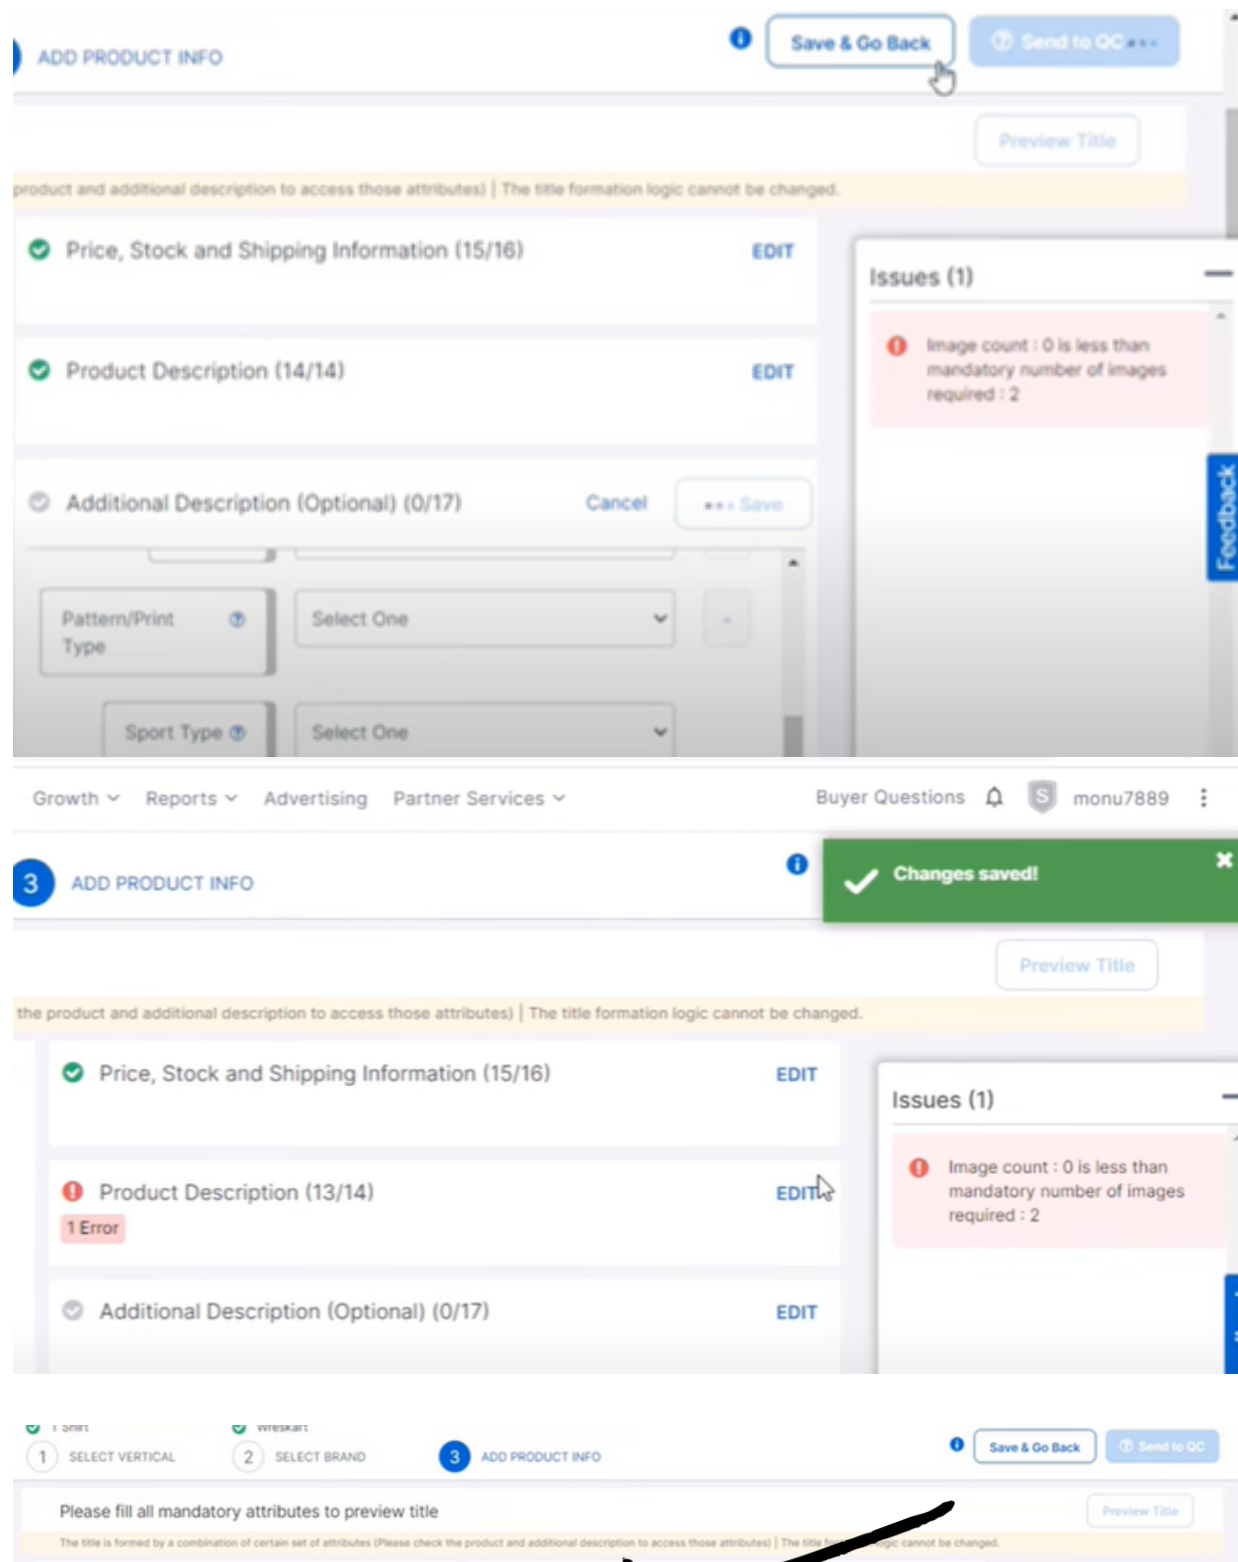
ADD PRODUCT INFO

Save & Go Back

Send to QC

Preview Title

product and additional description to access those attributes) | The title formation logic cannot be changed.

Price, Stock and Shipping Information (15/16) EDIT

Product Description (14/14) EDIT

Additional Description (Optional) (0/17) Cancel Save

Pattern/Print Type Select One

Sport Type Select One

Issues (1)

Image count : 0 is less than mandatory number of images required : 2

Feedback

Growth Reports Advertising Partner Services Buyer Questions monu7889

3 ADD PRODUCT INFO

Changes saved!

Preview Title

the product and additional description to access those attributes) | The title formation logic cannot be changed.

Price, Stock and Shipping Information (15/16) EDIT

Product Description (13/14) EDIT
1 Error

Additional Description (Optional) (0/17) EDIT

Issues (1)

Image count : 0 is less than mandatory number of images required : 2

T-Shirt Wreskart
1 SELECT VERTICAL 2 SELECT BRAND 3 ADD PRODUCT INFO

Save & Go Back Send to QC

Please fill all mandatory attributes to preview title

Preview Title

The title is formed by a combination of certain set of attributes (Please check the product and additional description to access those attributes) | The title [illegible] cannot be changed.